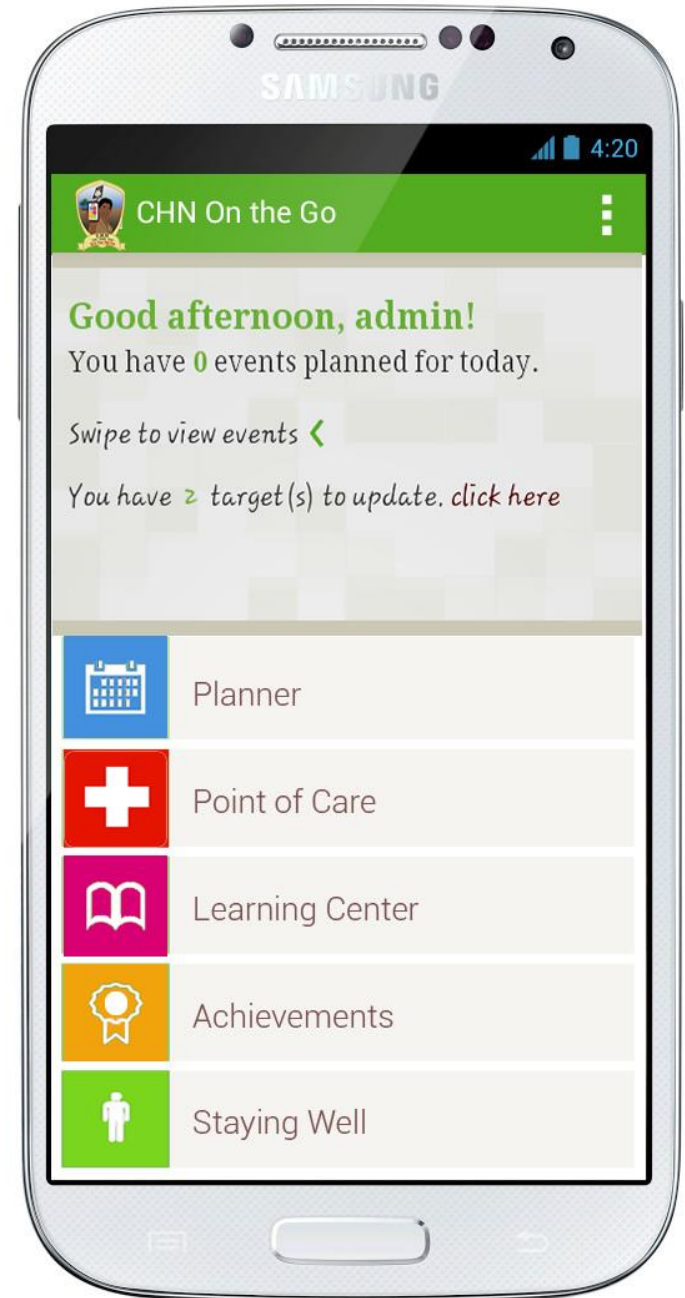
SAMSUNG

4:20

CHN On the Go

Good afternoon, admin!
You have 0 events planned for today.

Swipe to view events

You have 2 target(s) to update. click here

Planner

Point of Care

Learning Center

Achievements

Staying Well